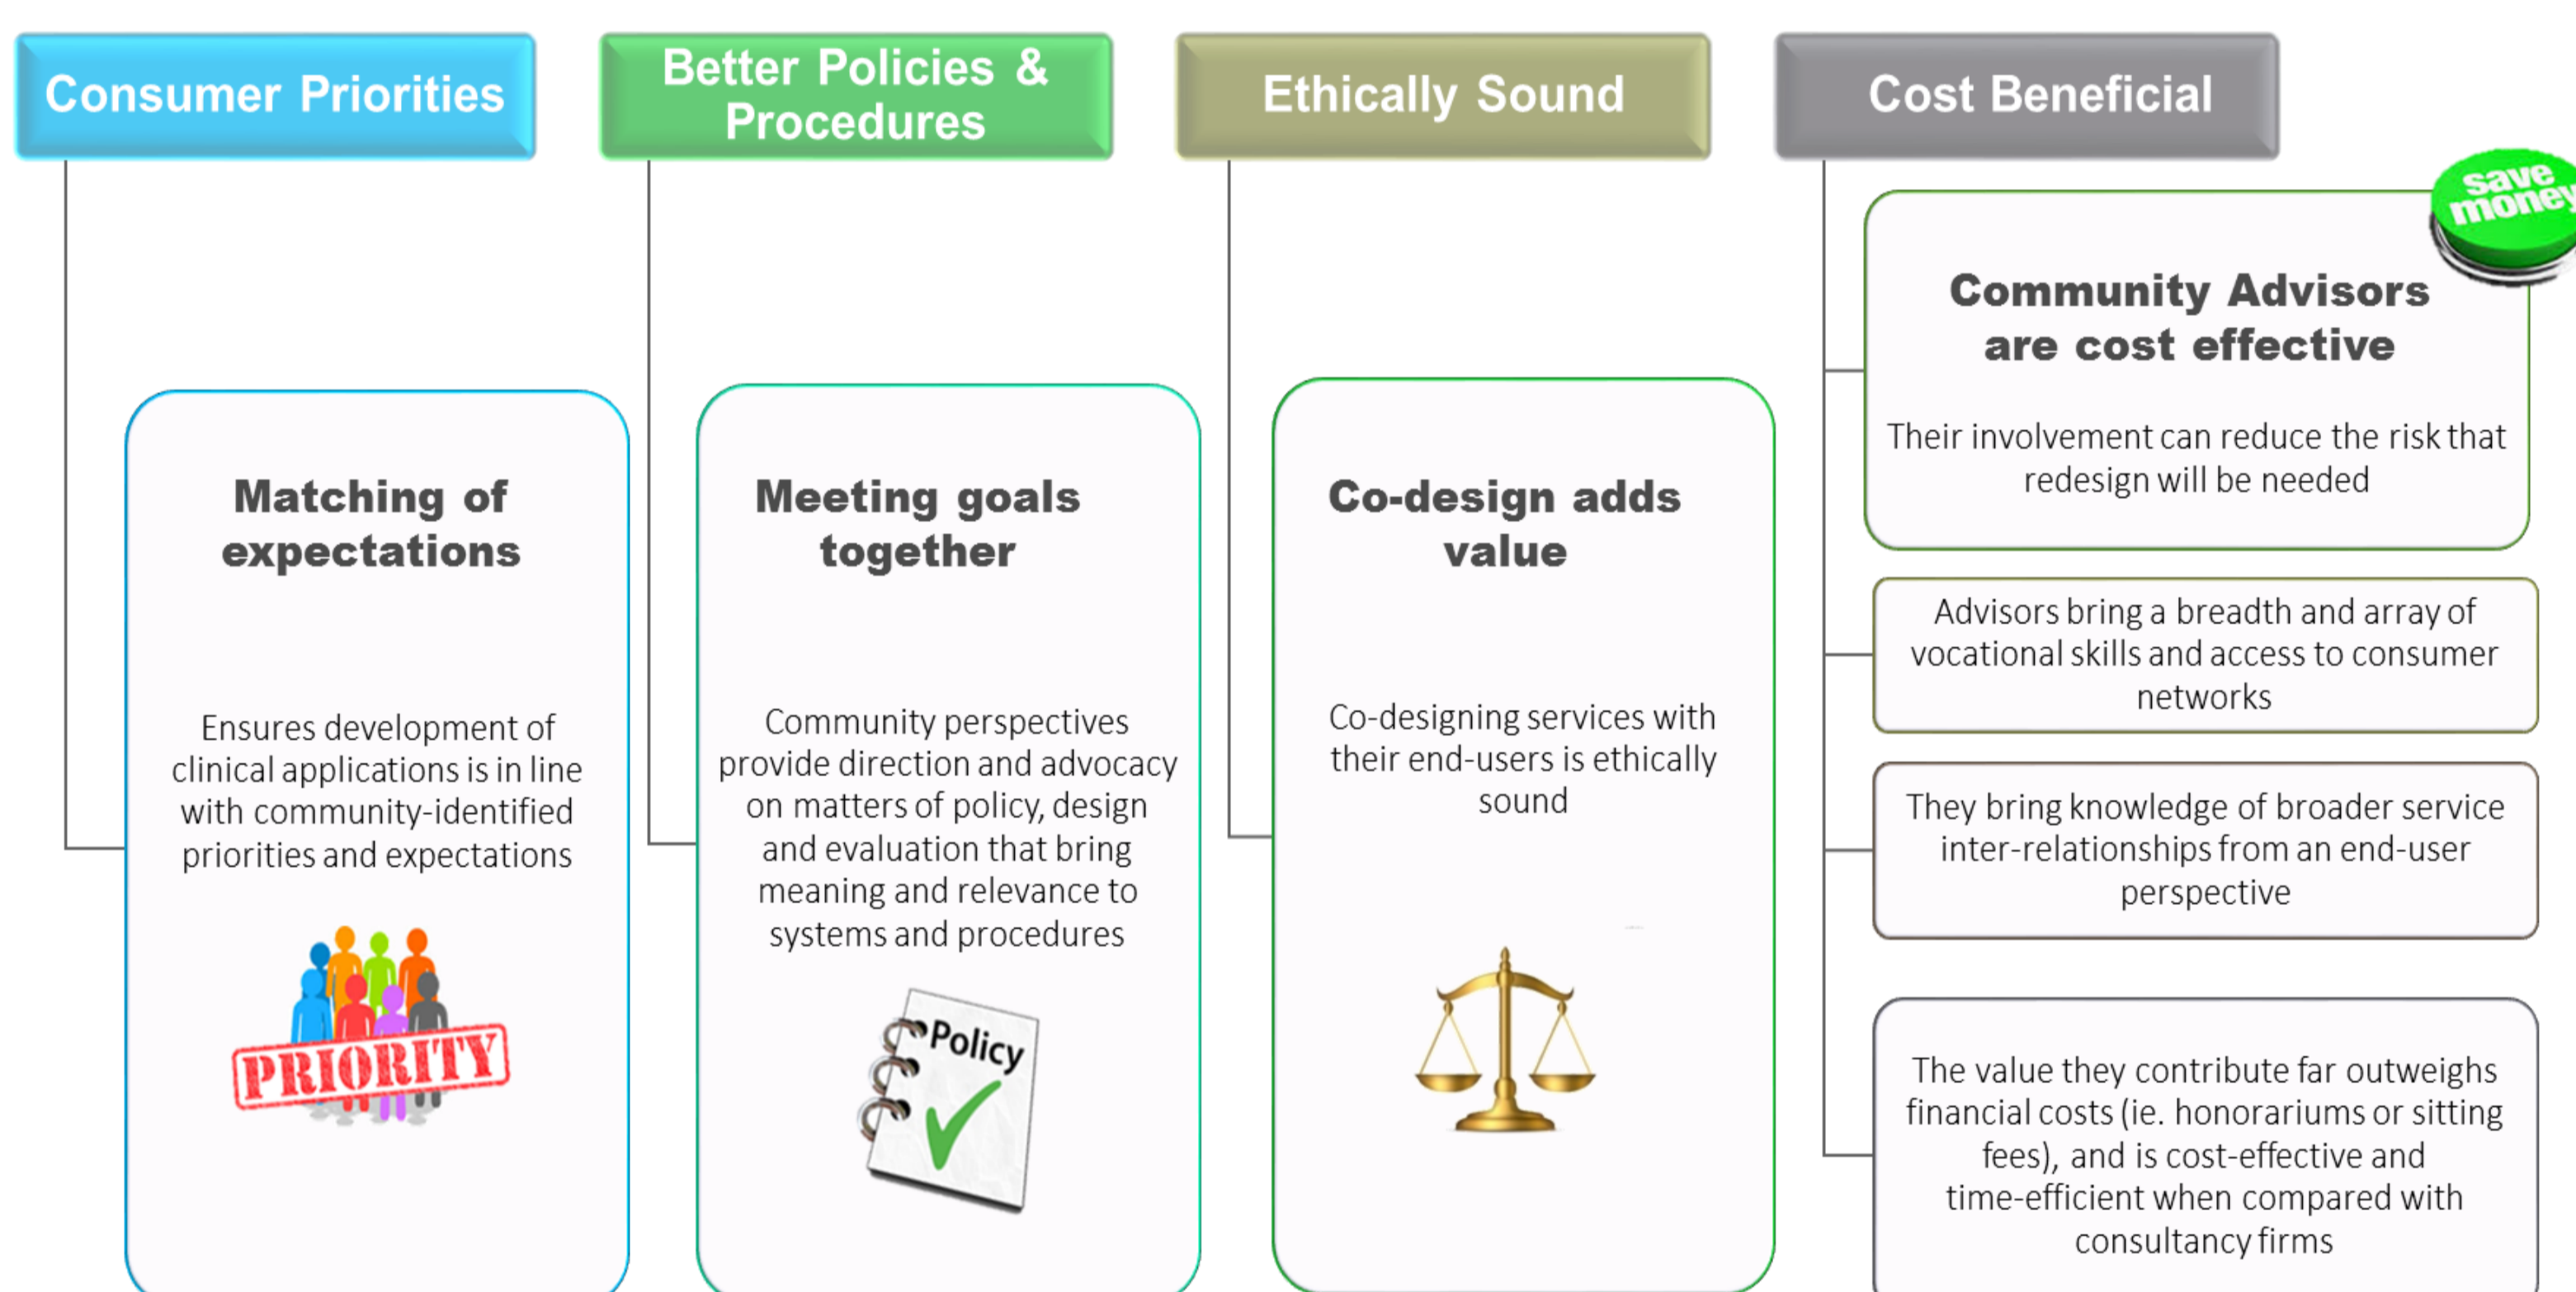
Consumer Priorities

Matching of expectations

Ensures development of clinical applications is in line with community-identified priorities and expectations

PRIORITY

Better Policies & Procedures

Meeting goals together

Community perspectives provide direction and advocacy on matters of policy, design and evaluation that bring meaning and relevance to systems and procedures

Policy

Ethically Sound

Co-design adds value

Co-designing services with their end-users is ethically sound

Cost Beneficial

save money

Community Advisors are cost effective

Their involvement can reduce the risk that redesign will be needed

Advisors bring a breadth and array of vocational skills and access to consumer networks

They bring knowledge of broader service inter-relationships from an end-user perspective

The value they contribute far outweighs financial costs (ie. honorariums or sitting fees), and is cost-effective and time-efficient when compared with consultancy firms